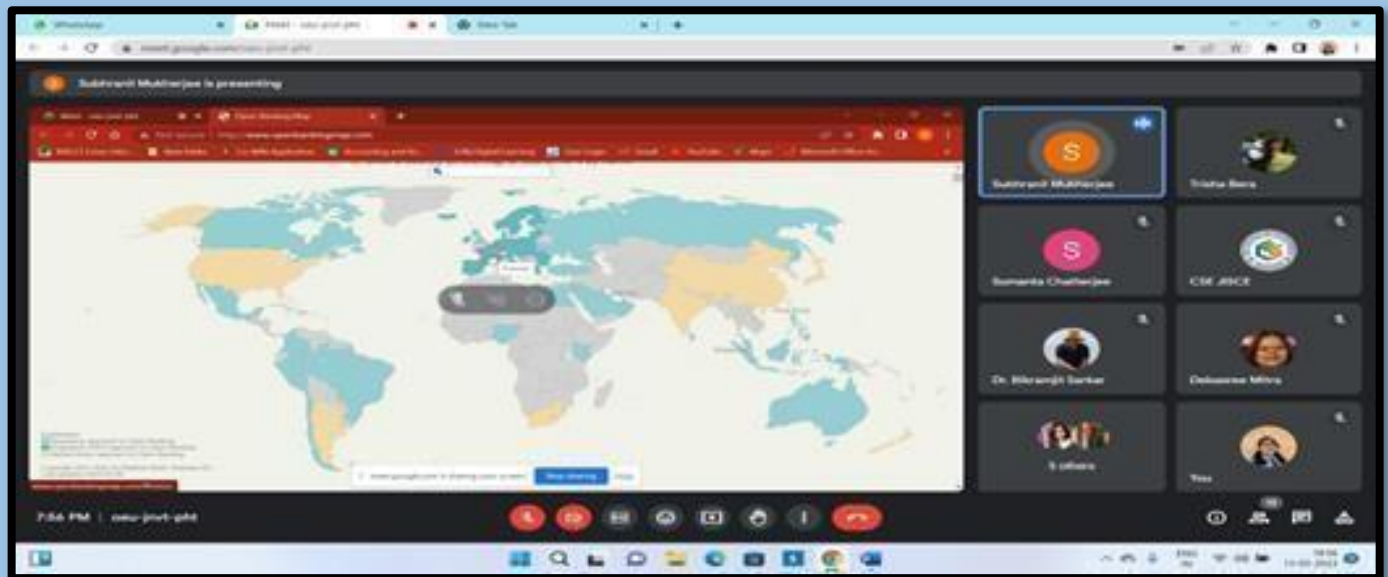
WhatsApp
Meet - oeu-jnvt-pht
New Tab
meet.google.com/oeu-jnvt-pht

Subhranil Mukherjee is presenting

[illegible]
Open Banking Map
Not secure | http://www.openbankingmap.com

France

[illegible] meet.google.com is sharing your screen. Stop sharing Hide

S
Subhranil Mukherjee
Trisha Bera
S
Sumanta Chatterjee
CSE JISCE
Dr. Bikramjit Sarkar
Debasree Mitra
5 others
You

7:56 PM | oeu-jnvt-pht

ENG IN
19:56
13-03-2023